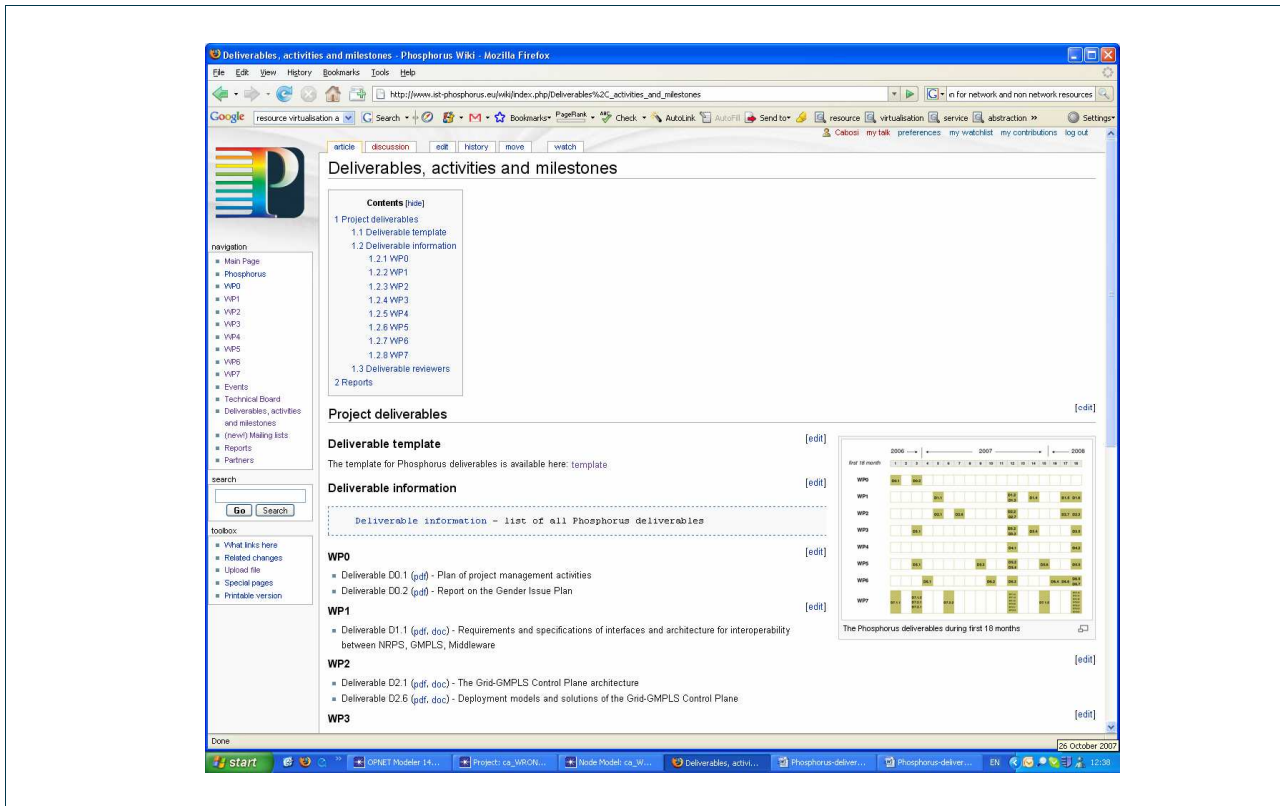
Deliverables, activities and milestones - Phosphorus Wiki - Mozilla Firefox

File Edit View History Bookmarks Tools Help

http://www.ist-phosphorus.eu/wiki/index.php/Deliverables%2C_activities_and_milestones

n for network and non network resources

Google resource virtualisation a Search Bookmarks PageRank Check AutoLink AutoFill Send to resource virtualisation service abstraction » Settings

Cabosi my talk preferences my watchlist my contributions log out

article discussion edit history move watch

Deliverables, activities and milestones

Contents [hide]
1 Project deliverables
1.1 Deliverable template
1.2 Deliverable information
1.2.1 WP0
1.2.2 WP1
1.2.3 WP2
1.2.4 WP3
1.2.5 WP4
1.2.6 WP5
1.2.7 WP6
1.2.8 WP7
1.3 Deliverable reviewers
2 Reports

navigation
Main Page
Phosphorus
WP0
WP1
WP2
WP3
WP4
WP5
WP6
WP7
Events
Technical Board
Deliverables, activities and milestones
(new!) Mailing lists
Reports
Partners

search
Go Search

toolbox
What links here
Related changes
Upload file
Special pages
Printable version

Project deliverables [edit]

Deliverable template [edit]

The template for Phosphorus deliverables is available here: template

Deliverable information [edit]

Deliverable information - list of all Phosphorus deliverables

WP0 [edit]

Deliverable D0.1 (pdf) - Plan of project management activities
Deliverable D0.2 (pdf) - Report on the Gender Issue Plan

WP1 [edit]

Deliverable D1.1 (pdf, doc) - Requirements and specifications of interfaces and architecture for interoperability between NRPS, GMPLS, Middleware

WP2 [edit]

Deliverable D2.1 (pdf, doc) - The Grid-GMPLS Control Plane architecture
Deliverable D2.6 (pdf, doc) - Deployment models and solutions of the Grid-GMPLS Control Plane

WP3 [edit]

2006 2007 2008
first 18 month 1 2 3 4 5 6 7 8 9 10 11 12 13 14 15 16 17 18
WP0
WP1
WP2
WP3
WP4
WP5
WP6
WP7

The Phosphorus deliverables during first 18 months

Done 26 October 2007

start OPNET Modeler 14... Project: ca_WRON... Node Model: ca_W... Deliverables, activi... Phosphorus-deliver... Phosphorus-deliver... EN 12:38